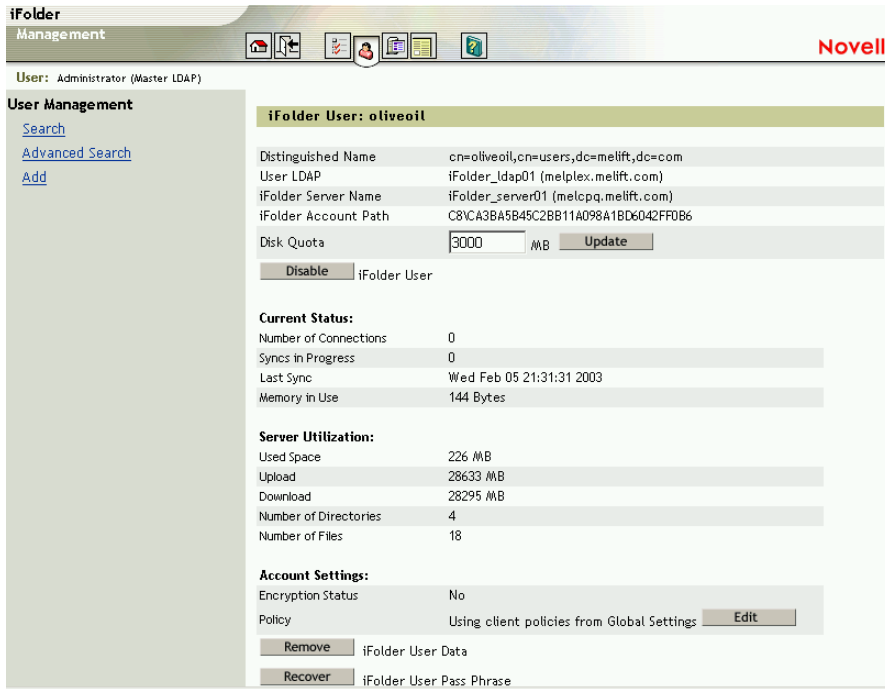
iFolder
Management

Novell

User: Administrator (Master LDAP)

User Management
Search
Advanced Search
Add

iFolder User: oliveoil

| | |
|---|---|
| Distinguished Name | cn=oliveoil,cn=users,dc=melift,dc=com |
| User LDAP | iFolder_ldap01 (melplex.melift.com) |
| iFolder Server Name | iFolder_server01 (melcpq.melift.com) |
| iFolder Account Path | C8\CA3BA5B45C2BB11A098A1BD6042FF0B6 |
| Disk Quota | 3000 MB Update |

Disable iFolder User

Current Status:

| | |
|---|---|
| Number of Connections | 0 |
| Syncs in Progress | 0 |
| Last Sync | Wed Feb 05 21:31:31 2003 |
| Memory in Use | 144 Bytes |

Server Utilization:

| | |
|---|---|
| Used Space | 226 MB |
| Upload | 28633 MB |
| Download | 28295 MB |
| Number of Directories | 4 |
| Number of Files | 18 |

Account Settings:

| | |
|---|---|
| Encryption Status | No |
| Policy | Using client policies from Global Settings Edit |

Remove iFolder User Data

Recover iFolder User Pass Phrase